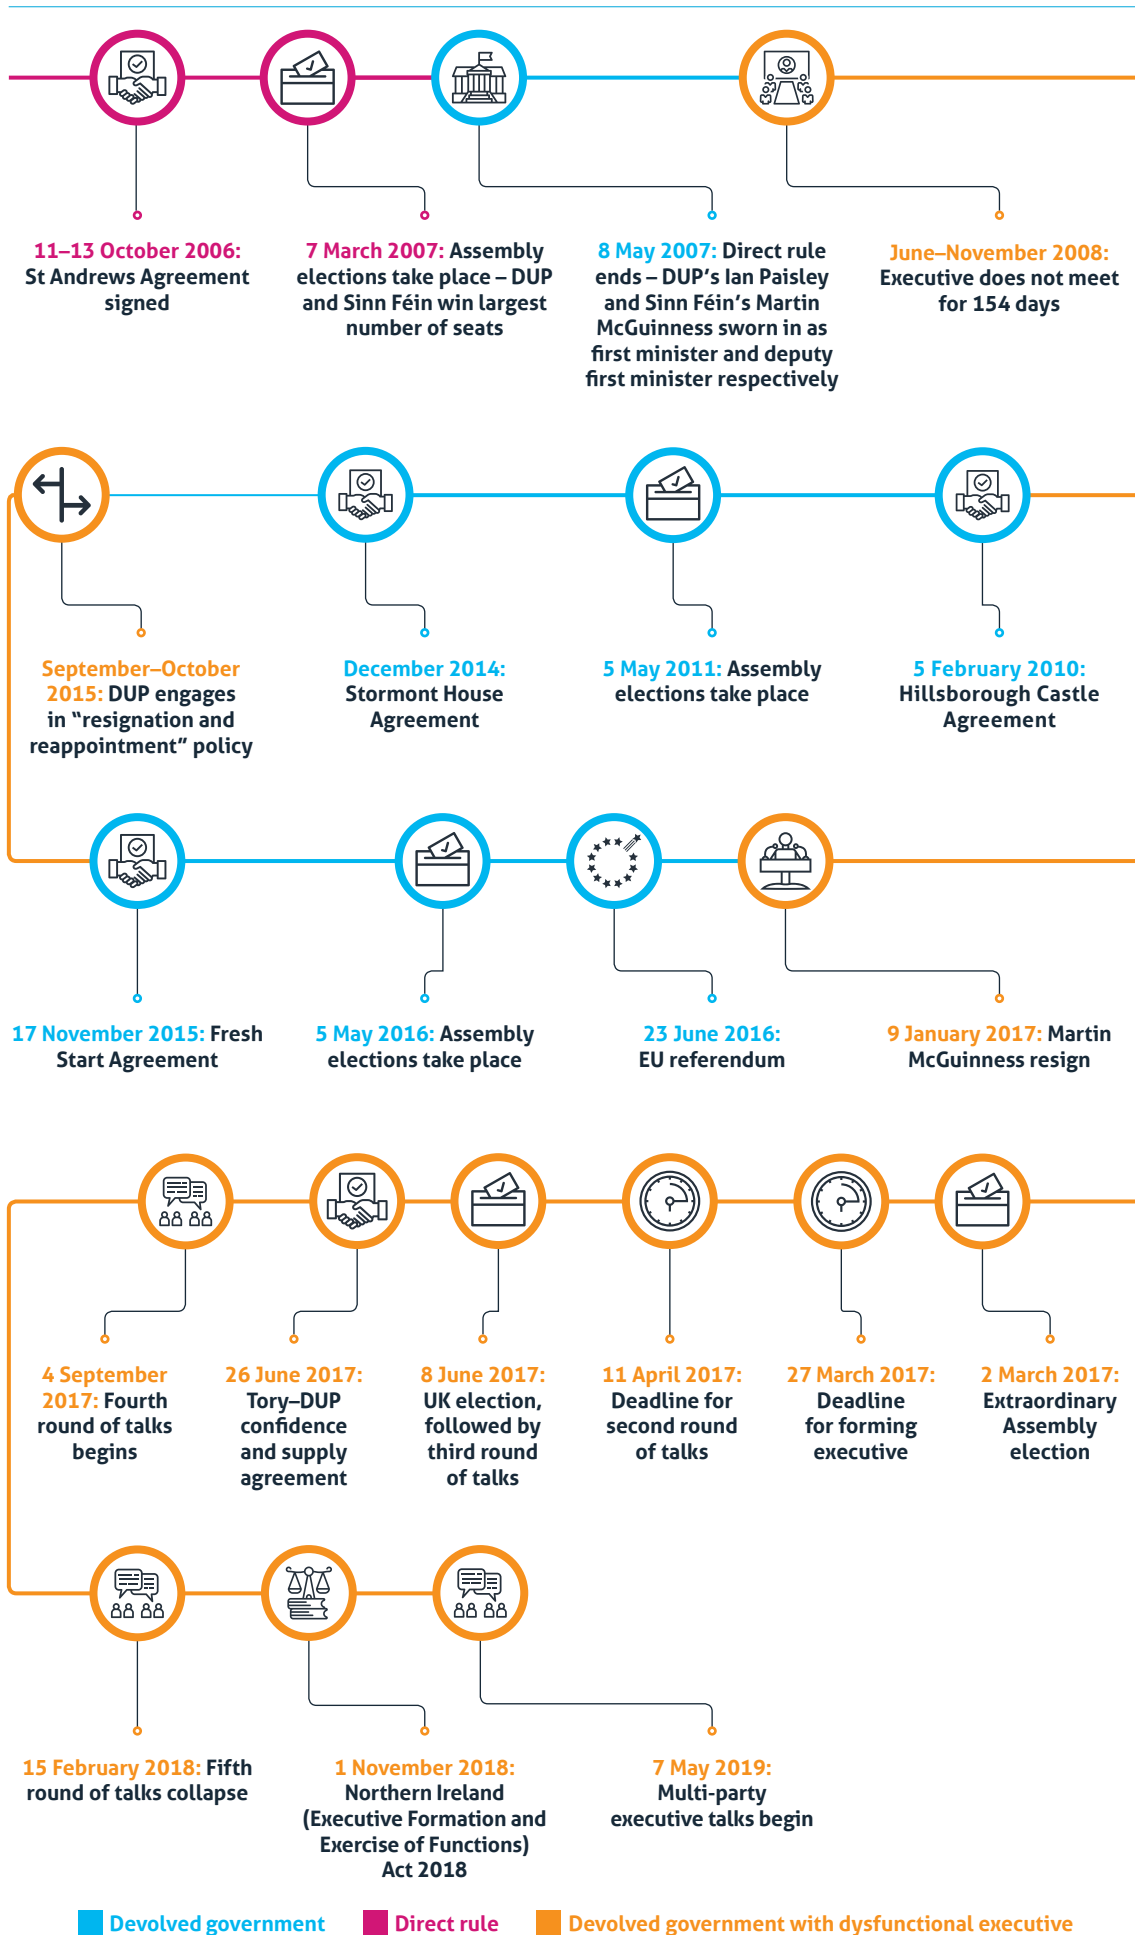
11–13 October 2006: St Andrews Agreement signed

7 March 2007: Assembly elections take place – DUP and Sinn Féin win largest number of seats

8 May 2007: Direct rule ends – DUP's Ian Paisley and Sinn Féin's Martin McGuinness sworn in as first minister and deputy first minister respectively

June–November 2008: Executive does not meet for 154 days

September–October 2015: DUP engages in "resignation and reappointment" policy

December 2014: Stormont House Agreement

5 May 2011: Assembly elections take place

5 February 2010: Hillsborough Castle Agreement

17 November 2015: Fresh Start Agreement

5 May 2016: Assembly elections take place

23 June 2016: EU referendum

9 January 2017: Martin McGuinness resign

4 September 2017: Fourth round of talks begins

26 June 2017: Tory–DUP confidence and supply agreement

8 June 2017: UK election, followed by third round of talks

11 April 2017: Deadline for second round of talks

27 March 2017: Deadline for forming executive

2 March 2017: Extraordinary Assembly election

15 February 2018: Fifth round of talks collapse

1 November 2018: Northern Ireland (Executive Formation and Exercise of Functions) Act 2018

7 May 2019: Multi-party executive talks begin

Devolved government
Direct rule
Devolved government with dysfunctional executive